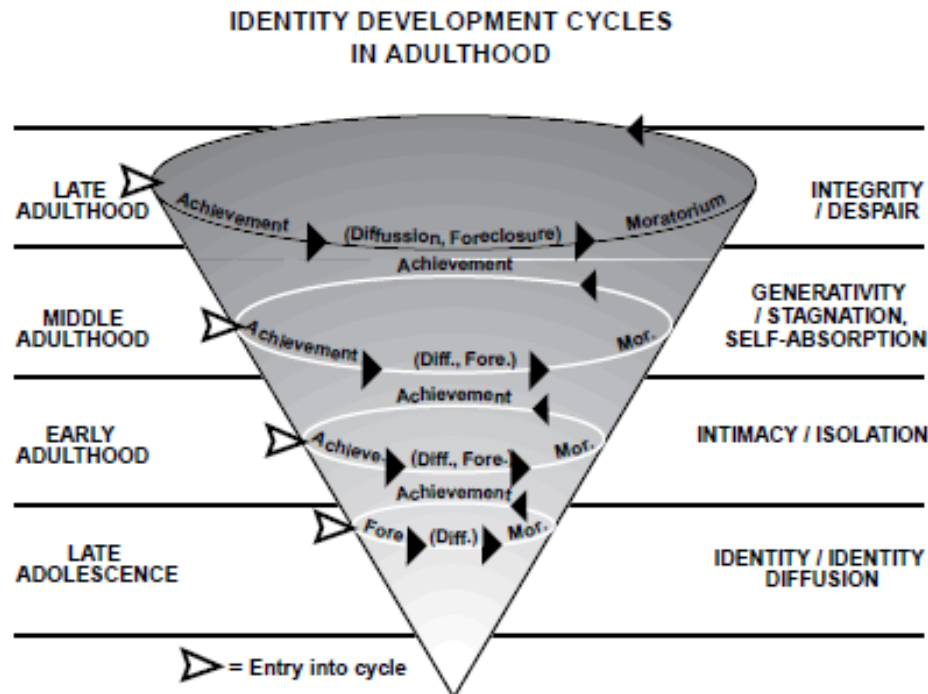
IDENTITY DEVELOPMENT CYCLES IN ADULTHOOD

LATE ADULTHOOD

Achievement (Diffussion, Foreclosure) Moratorium

INTEGRITY / DESPAIR

Achievement

MIDDLE ADULTHOOD

Achievement (Diff., Fore.) Mor.

GENERATIVITY / STAGNATION, SELF-ABSORPTION

Achievement

EARLY ADULTHOOD

Achieve. (Diff., Fore.) Mor.

INTIMACY / ISOLATION

Achievement

LATE ADOLESCENCE

Fore (Diff.) Mor.

IDENTITY / IDENTITY DIFFUSION

= Entry into cycle